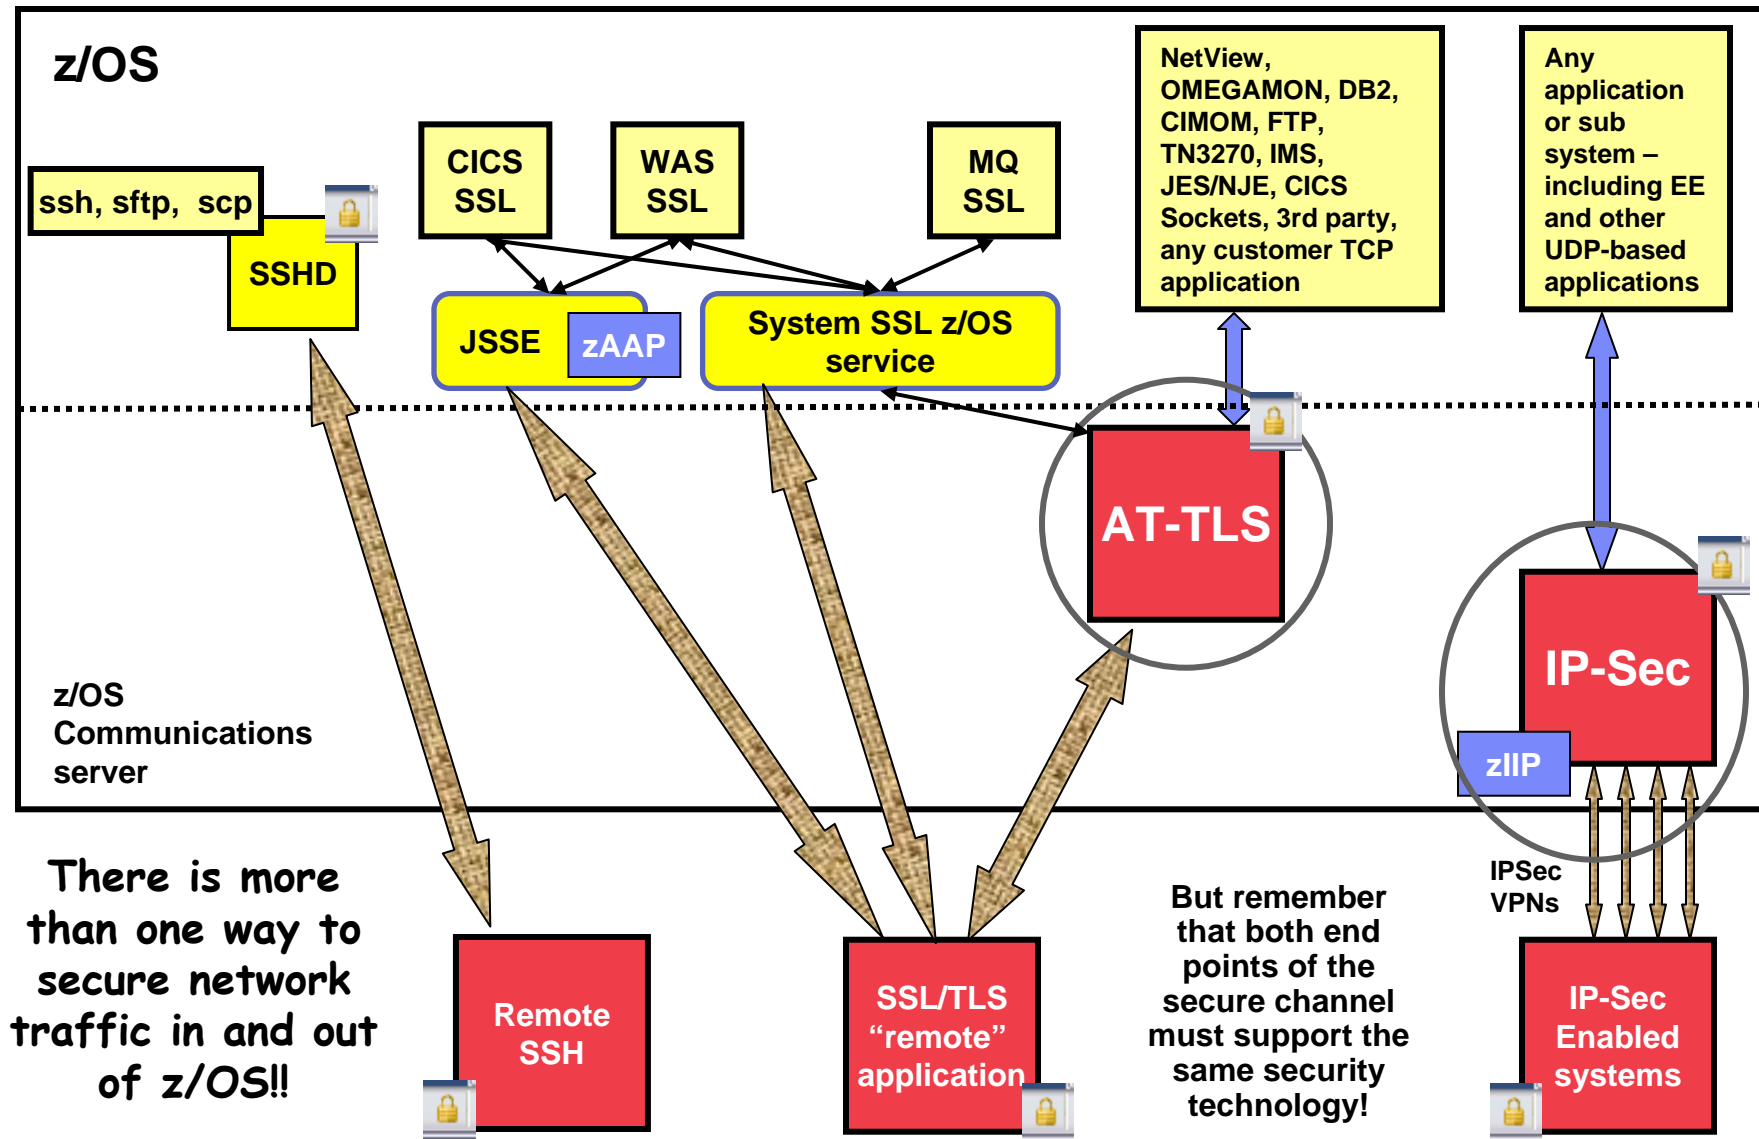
z/OS

ssh, sftp, scp

SSHD

CICS SSL

WAS SSL

MQ SSL

NetView, OMEGAMON, DB2, CIMOM, FTP, TN3270, IMS, JES/NJE, CICS Sockets, 3rd party, any customer TCP application

Any application or sub system – including EE and other UDP-based applications

JSSE

zAAP

System SSL z/OS service

AT-TLS

IP-Sec

zIIP

z/OS Communications server

IPSec VPNs

There is more than one way to secure network traffic in and out of z/OS!!

Remote SSH

SSL/TLS "remote" application

But remember that both end points of the secure channel must support the same security technology!

IP-Sec Enabled systems